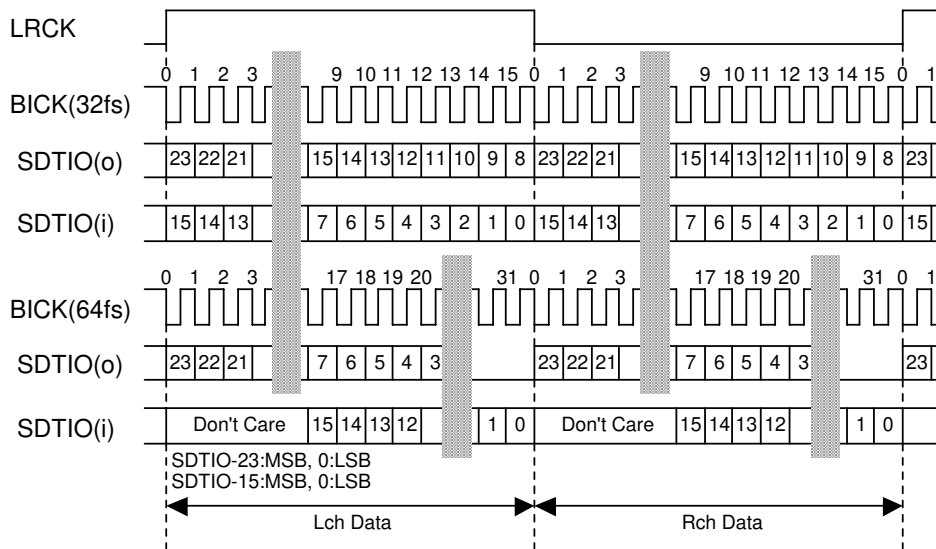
LRCK

0 1 2 3 9 10 11 12 13 14 15 0 1 2 3 9 10 11 12 13 14 15 0 1

BICK(32fs)

SDTIO(o) 23 22 21 15 14 13 12 11 10 9 8 23 22 21 15 14 13 12 11 10 9 8 23

SDTIO(i) 15 14 13 7 6 5 4 3 2 1 0 15 14 13 7 6 5 4 3 2 1 0 15

0 1 2 3 17 18 19 20 31 0 1 2 3 17 18 19 20 31 0 1

BICK(64fs)

SDTIO(o) 23 22 21 7 6 5 4 3 23 22 21 7 6 5 4 3 23

SDTIO(i) Don't Care 15 14 13 12 1 0 Don't Care 15 14 13 12 1 0

SDTIO-23:MSB, 0:LSB
SDTIO-15:MSB, 0:LSB

Lch Data

Rch Data